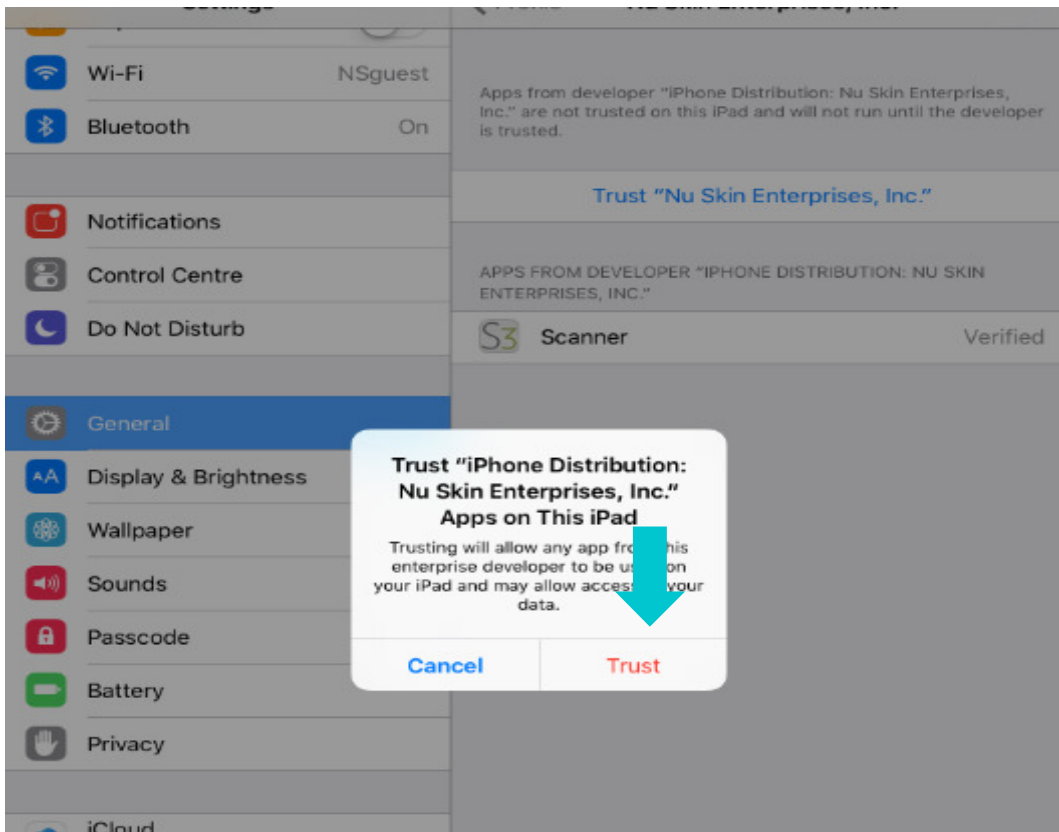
Wi-Fi NSguest

Bluetooth On

Notifications

Control Centre

Do Not Disturb

General

Display & Brightness

Wallpaper

Sounds

Passcode

Battery

Privacy

iCloud

Apps from developer "iPhone Distribution: Nu Skin Enterprises, Inc." are not trusted on this iPad and will not run until the developer is trusted.

Trust "Nu Skin Enterprises, Inc."

APPS FROM DEVELOPER "IPHONE DISTRIBUTION: NU SKIN ENTERPRISES, INC."

S3 Scanner Verified

Trust "iPhone Distribution: Nu Skin Enterprises, Inc." Apps on This iPad

Trusting will allow any app fro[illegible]his enterprise developer to be us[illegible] on your iPad and may allow access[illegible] your data.

Cancel

Trust